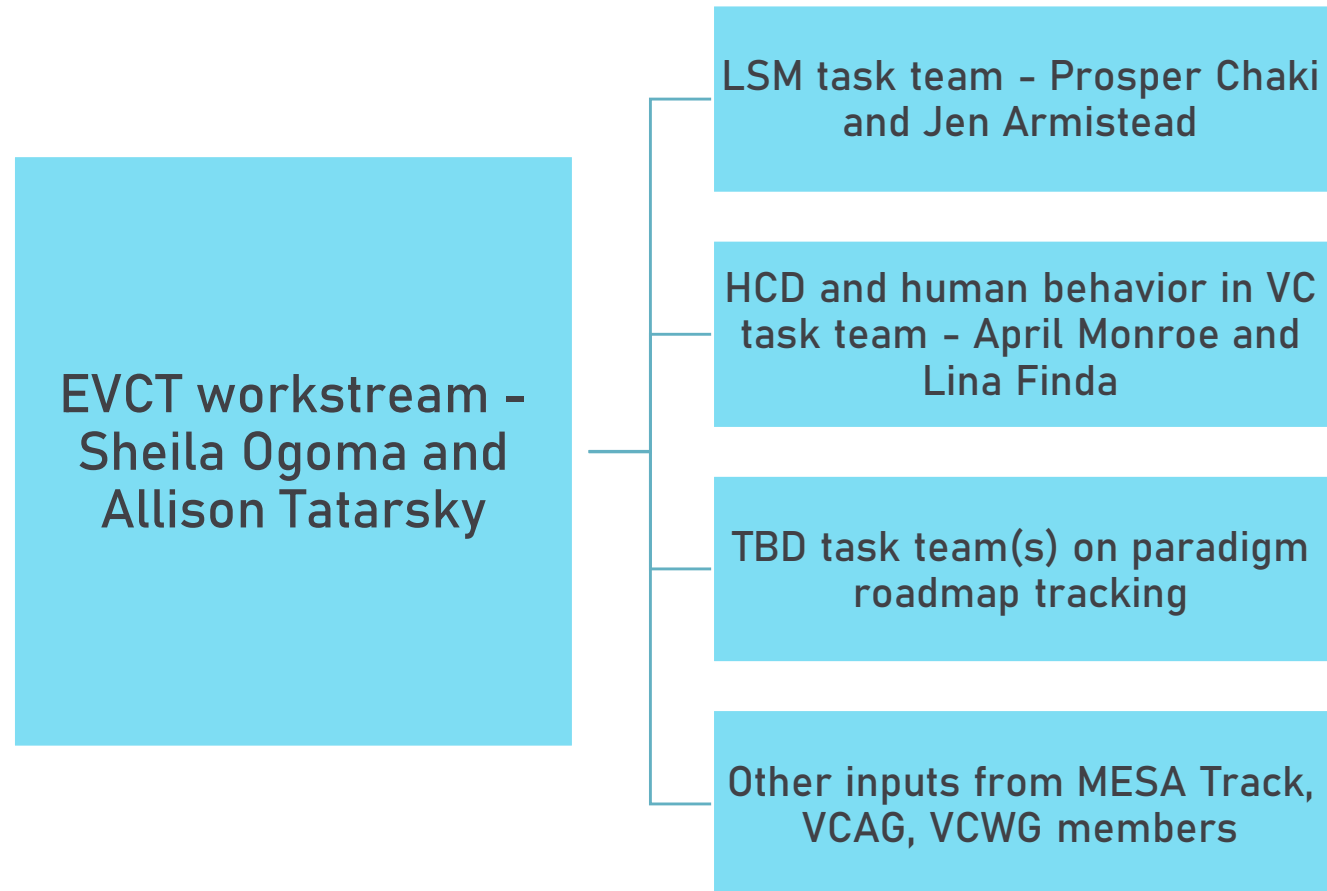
EVCT workstream - Sheila Ogoma and Allison Tatarsky

LSM task team - Prosper Chaki and Jen Armistead

HCD and human behavior in VC task team - April Monroe and Lina Finda

TBD task team(s) on paradigm roadmap tracking

Other inputs from MESA Track, VCAG, VCWG members